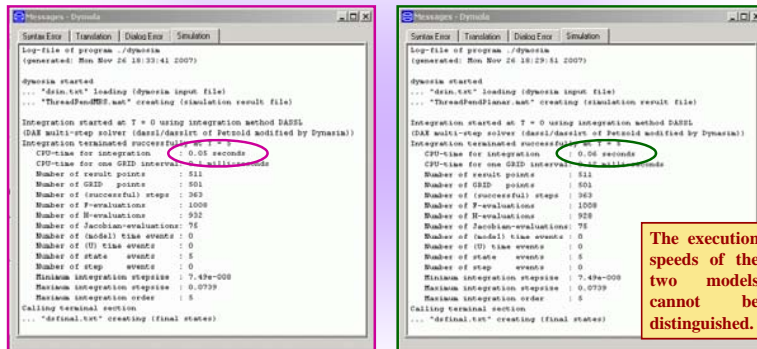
Messages - Dymola

Syntax Error | Translation | Dialog Error | Simulation

Log-file of program ./dymosim
(generated: Mon Nov 26 18:33:41 2007)

dymosim started
... "dsin.txt" loading (dymosim input file)
... "ThreadPendMBS.mat" creating (simulation result file)

Integration started at T = 0 using integration method DASSL
(DAE multi-step solver (dassl/dasslrt of Petzold modified by Dynasim))
Integration terminated successfully at T = 5
CPU-time for integration : 0.05 seconds
CPU-time for one GRID interval: 0.1 milli-seconds
Number of result points : 511
Number of GRID points : 501
Number of (successful) steps : 363
Number of F-evaluations : 1008
Number of H-evaluations : 932
Number of Jacobian-evaluations: 75
Number of (model) time events : 0
Number of (U) time events : 0
Number of state events : 5
Number of step events : 0
Minimum integration stepsize : 7.49e-008
Maximum integration stepsize : 0.0739
Maximum integration order : 5
Calling terminal section
... "dsfinal.txt" creating (final states)

Messages - Dymola

Syntax Error | Translation | Dialog Error | Simulation

Log-file of program ./dymosim
(generated: Mon Nov 26 18:29:51 2007)

dymosim started
... "dsin.txt" loading (dymosim input file)
... "ThreadPendPlanar.mat" creating (simulation result file)

Integration started at T = 0 using integration method DASSL
(DAE multi-step solver (dassl/dasslrt of Petzold modified by Dynasim))
Integration terminated successfully at T = 5
CPU-time for integration : 0.06 seconds
CPU-time for one GRID interval: 0.12 milli-seconds
Number of result points : 511
Number of GRID points : 501
Number of (successful) steps : 363
Number of F-evaluations : 1008
Number of H-evaluations : 928
Number of Jacobian-evaluations: 75
Number of (model) time events : 0
Number of (U) time events : 0
Number of state events : 5
Number of step events : 0
Minimum integration stepsize : 7.49e-008
Maximum integration stepsize : 0.0739
Maximum integration order : 5
Calling terminal section
... "dsfinal.txt" creating (final states)

The execution speeds of the two models cannot be distinguished.